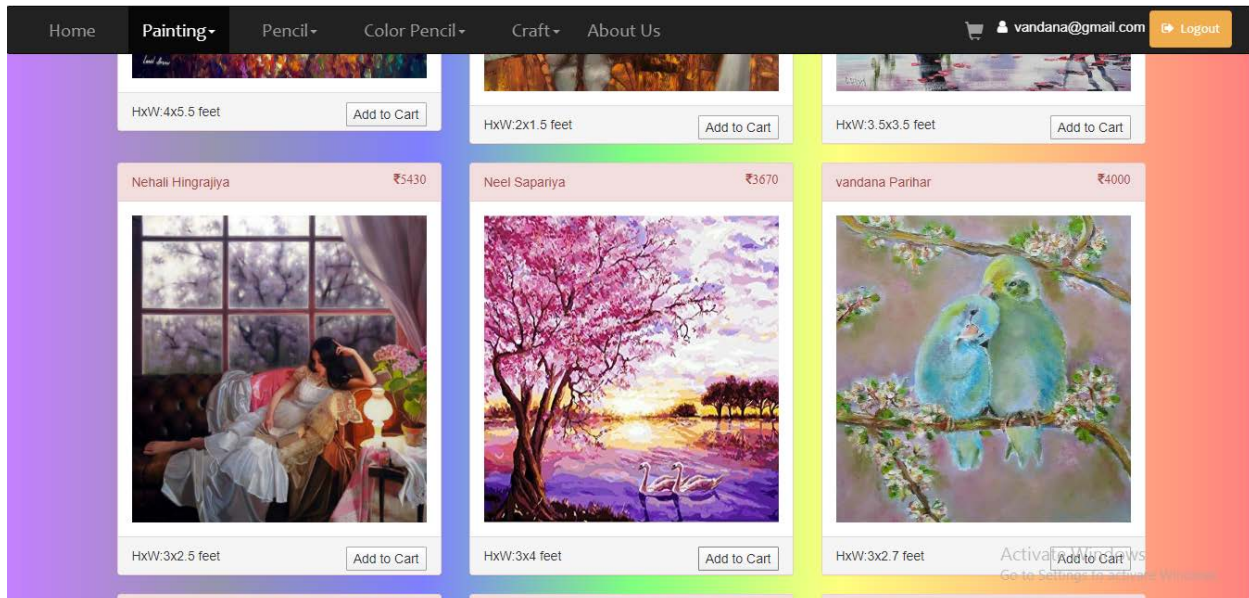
Home Painting▾ Pencil▾ Color Pencil▾ Craft▾ About Us

vandana@gmail.com Logout

HxW:4x5.5 feet Add to Cart

HxW:2x1.5 feet Add to Cart

HxW:3.5x3.5 feet Add to Cart

Nehali Hingrajiya ₹5430

HxW:3x2.5 feet Add to Cart

Neel Sapariya ₹3670

HxW:3x4 feet Add to Cart

vandana Parihar ₹4000

HxW:3x2.7 feet Add to Cart

Activate Windows
Go to Settings to activate Windows.